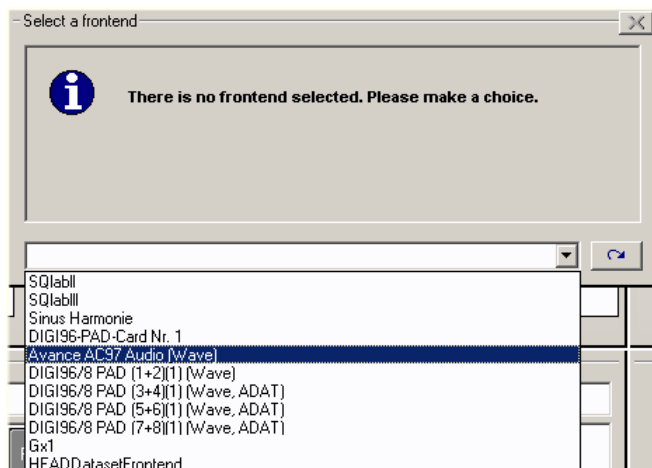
Select a frontend

There is no frontend selected. Please make a choice.

SQlabII
SQlabIII
Sinus Harmonie
DIGI96-PAD-Card Nr. 1
Avance AC97 Audio (Wave)
DIGI96/8 PAD (1+2)(1) (Wave)
DIGI96/8 PAD (3+4)(1) (Wave, ADAT)
DIGI96/8 PAD (5+6)(1) (Wave, ADAT)
DIGI96/8 PAD (7+8)(1) (Wave, ADAT)
Gx1
HEADDatasetFrontend